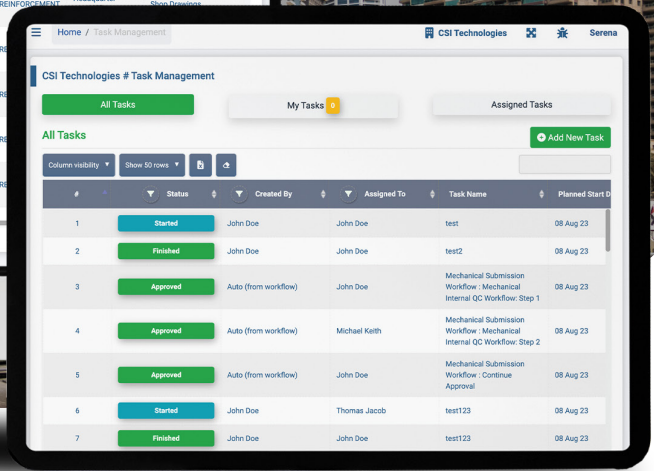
REINFORCEMENT Headquarter Shop Drawings

Home / Task Management

CSI Technologies

Serena

CSI Technologies # Task Management

All Tasks

My Tasks 0

Assigned Tasks

All Tasks

Add New Task

Column visibility

Show 50 rows

| # | Status | Created By | Assigned To | Task Name | Planned Start D |
|---|---|---|---|---|---|
| 1 | Started | John Doe | John Doe | test | 08 Aug 23 |
| 2 | Finished | John Doe | John Doe | test2 | 08 Aug 23 |
| 3 | Approved | Auto (from workflow) | John Doe | Mechanical Submission Workflow : Mechanical Internal QC Workflow: Step 1 | 08 Aug 23 |
| 4 | Approved | Auto (from workflow) | Michael Keith | Mechanical Submission Workflow : Mechanical Internal QC Workflow: Step 2 | 08 Aug 23 |
| 5 | Approved | Auto (from workflow) | John Doe | Mechanical Submission Workflow : Continue Approval | 08 Aug 23 |
| 6 | Started | John Doe | Thomas Jacob | test123 | 08 Aug 23 |
| 7 | Finished | John Doe | John Doe | test123 | 08 Aug 23 |